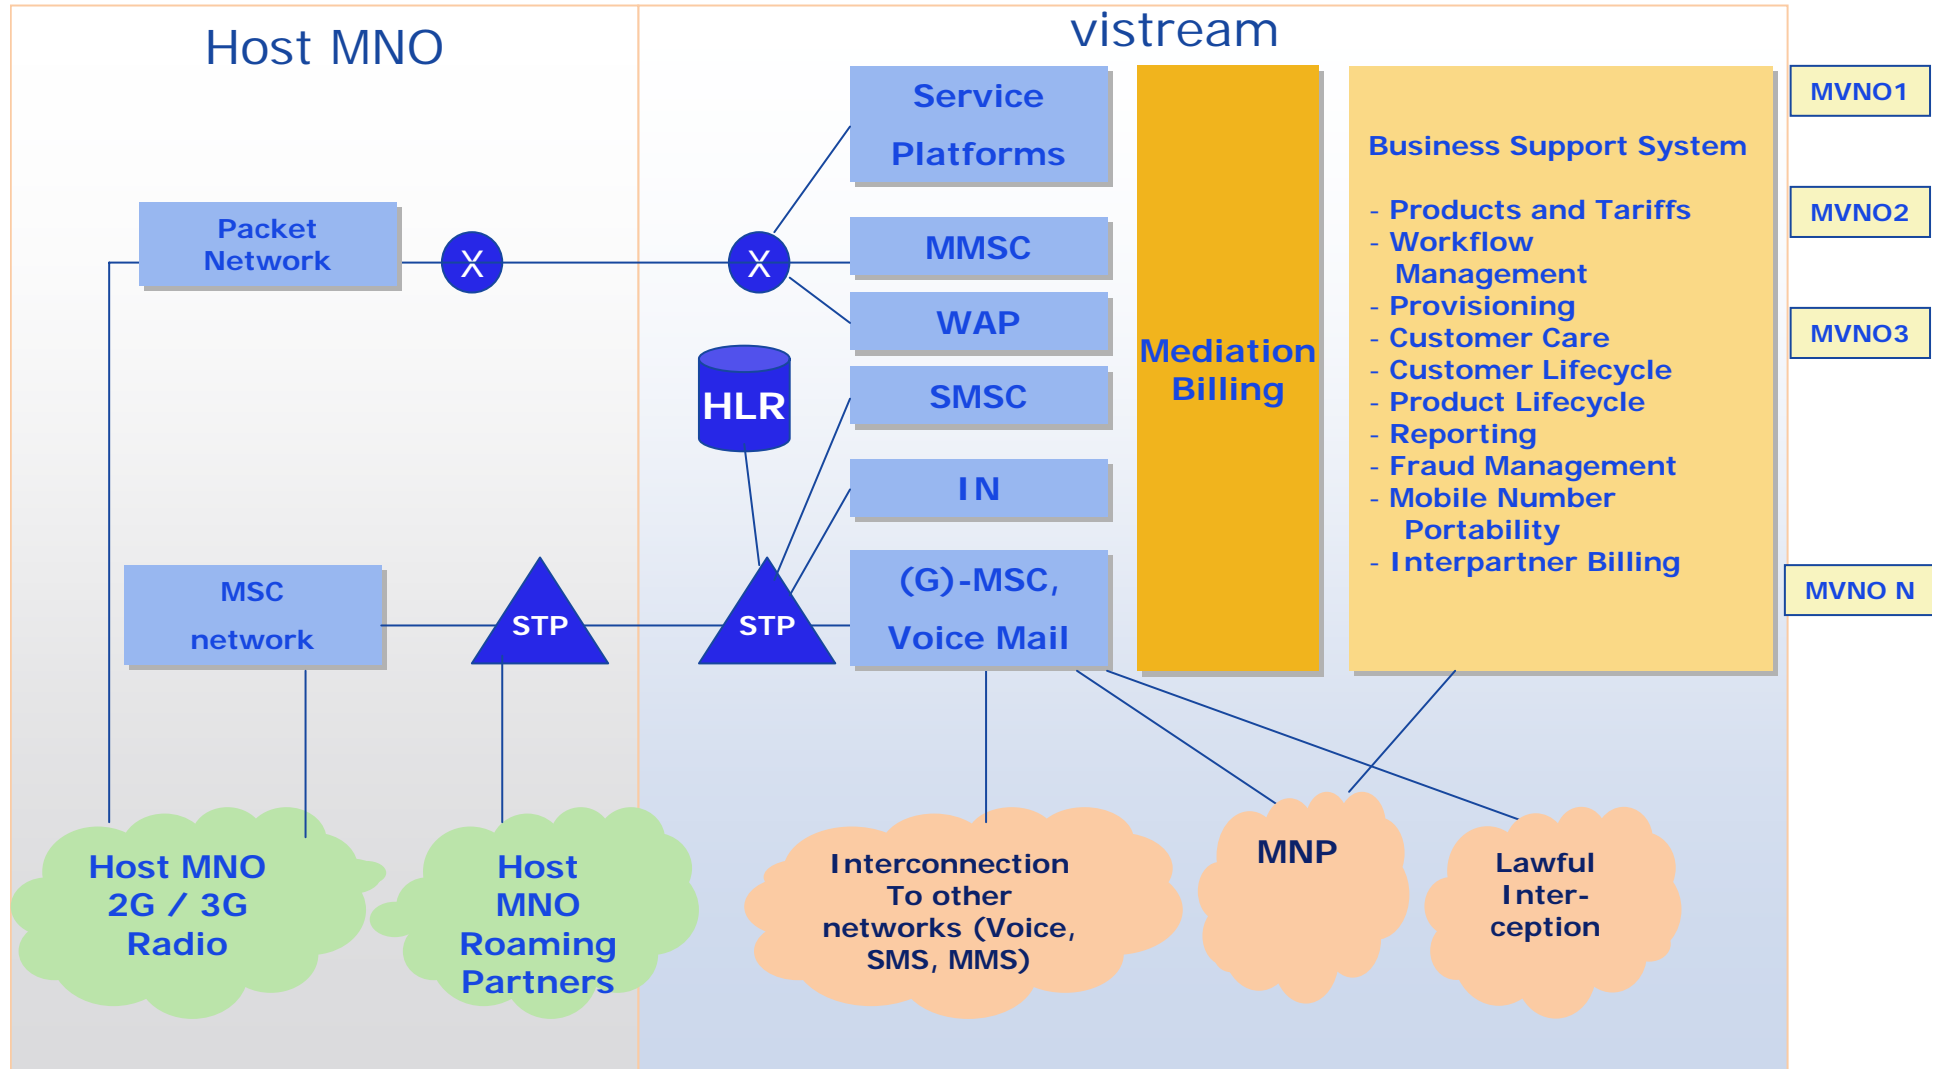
Host MNO

vistream

Service Platforms

Packet Network

X

X

MMSC

WAP

HLR

SMSC

IN

MSC network

STP

STP

(G)-MSC, Voice Mail

Mediation Billing

Business Support System

- Products and Tariffs
- Workflow Management
- Provisioning
- Customer Care
- Customer Lifecycle
- Product Lifecycle
- Reporting
- Fraud Management
- Mobile Number Portability
- Interpartner Billing

MVNO1

MVNO2

MVNO3

MVNO N

Host MNO 2G / 3G Radio

Host MNO Roaming Partners

Interconnection To other networks (Voice, SMS, MMS)

MNP

Lawful Inter-ception